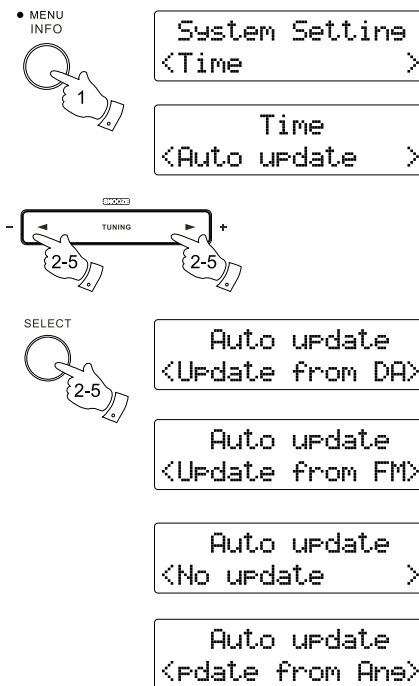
● MENU
INFO

1

System Setting
<Time >

Time
<Auto update >

SNOOZE
- TUNING +

2-5 2-5

SELECT

2-5

Auto update
<Update from DA>

Auto update
<Update from FM>

Auto update
<No update >

Auto update
<pdate from Any>